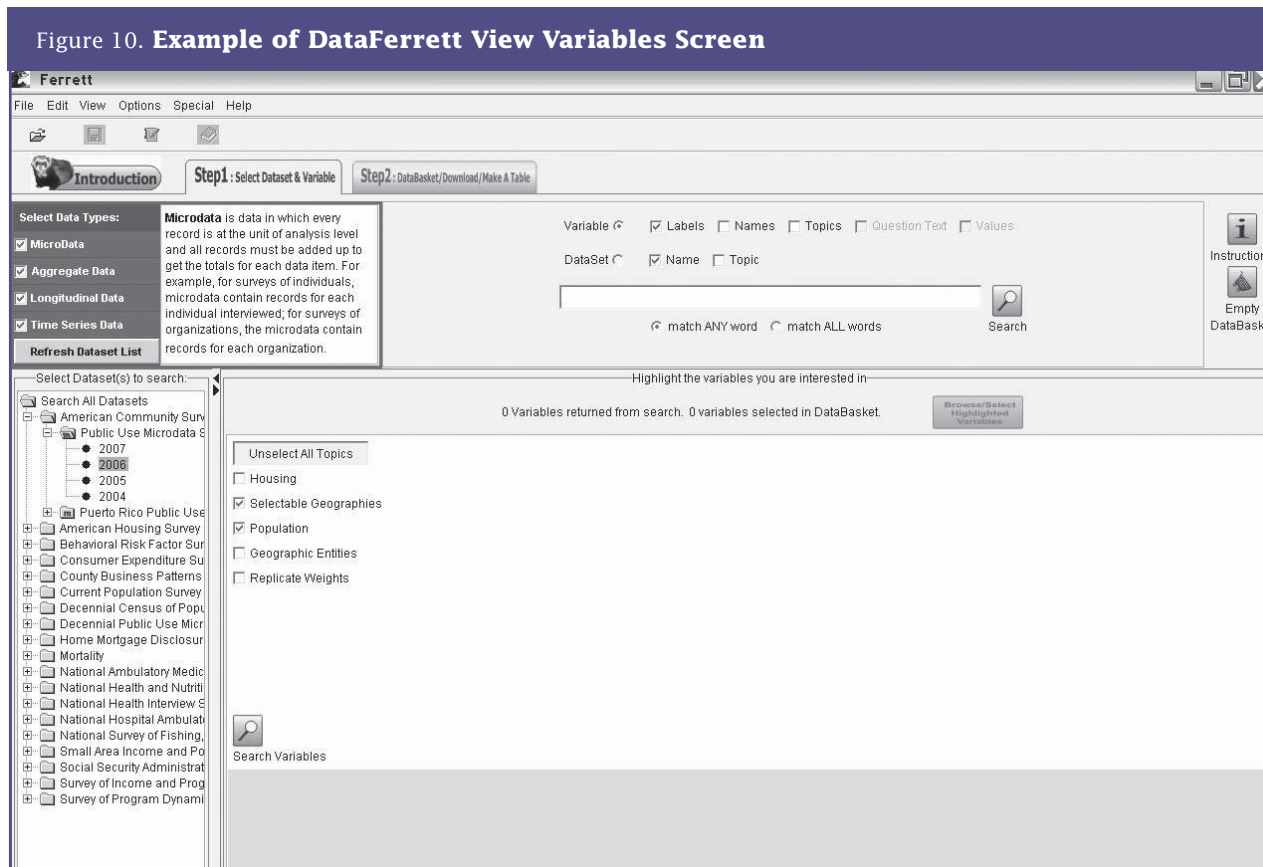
Figure 10. **Example of DataFerrett View Variables Screen**

Ferrett

File Edit View Options Special Help

Introduction

Step1 : Select Dataset & Variable

Step2 : DataBasket/Download/Make A Table

Select Data Types:

MicroData

Aggregate Data

Longitudinal Data

Time Series Data

Refresh Dataset List

**Microdata** is data in which every record is at the unit of analysis level and all records must be added up to get the totals for each data item. For example, for surveys of individuals, microdata contain records for each individual interviewed; for surveys of organizations, the microdata contain records for each organization.

Variable Labels Names Topics Question Text Values

DataSet Name Topic

match ANY word match ALL words

Search

Instructio

Empty DataBask

Select Dataset(s) to search:

Search All Datasets

American Community Surv

Public Use Microdata S

2007

2006

2005

2004

Puerto Rico Public Use

American Housing Survey

Behavioral Risk Factor Sur

Consumer Expenditure Su

County Business Patterns

Current Population Survey

Decennial Census of Popu

Decennial Public Use Micr

Home Mortgage Disclosur

Mortality

National Ambulatory Medic

National Health and Nutriti

National Health Interview S

National Hospital Ambulat

National Survey of Fishing,

Small Area Income and Po

Social Security Administrat

Survey of Income and Prog

Survey of Program Dynami

Highlight the variables you are interested in

0 Variables returned from search. 0 variables selected in DataBasket.

Browse/Select Highlighted Variables

Unselect All Topics

Housing

Selectable Geographies

Population

Geographic Entities

Replicate Weights

Search Variables